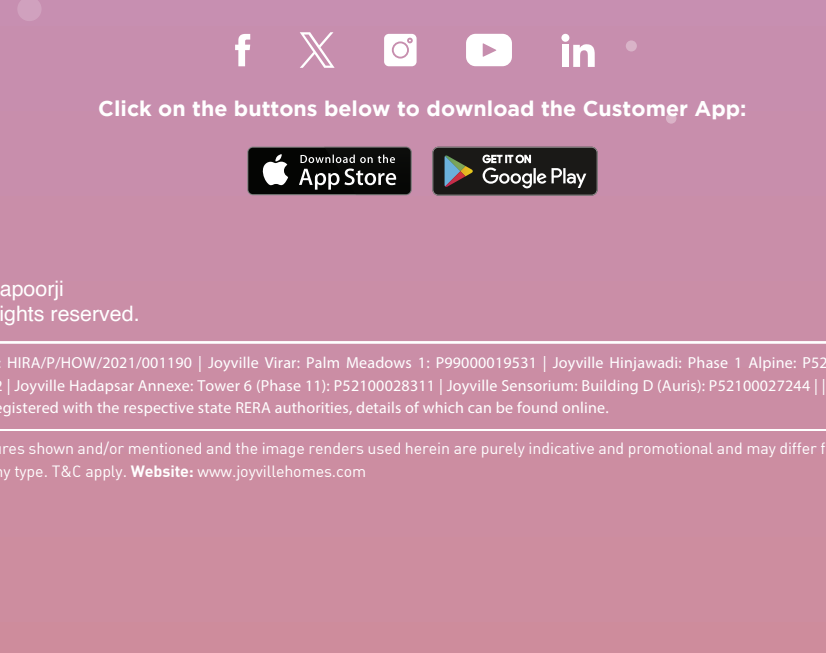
Click on the buttons below to download the Customer App:

Download on the App Store

GET IT ON Google Play

apoorji
ights reserved.

: HIRA/P/HOW/2021/001190 | Joyville Virar: Palm Meadows 1: P99000019531 | Joyville Hinjawadi: Phase 1 Alpine: P52
2 | Joyville Hadapsar Annexe: Tower 6 (Phase 11): P52100028311 | Joyville Sensorium: Building D (Auris): P52100027244 | |
egistered with the respective state RERA authorities, details of which can be found online.

ures shown and/or mentioned and the image renders used herein are purely indicative and promotional and may differ f
ny type. T&C apply. **Website:** www.joyvillehomes.com